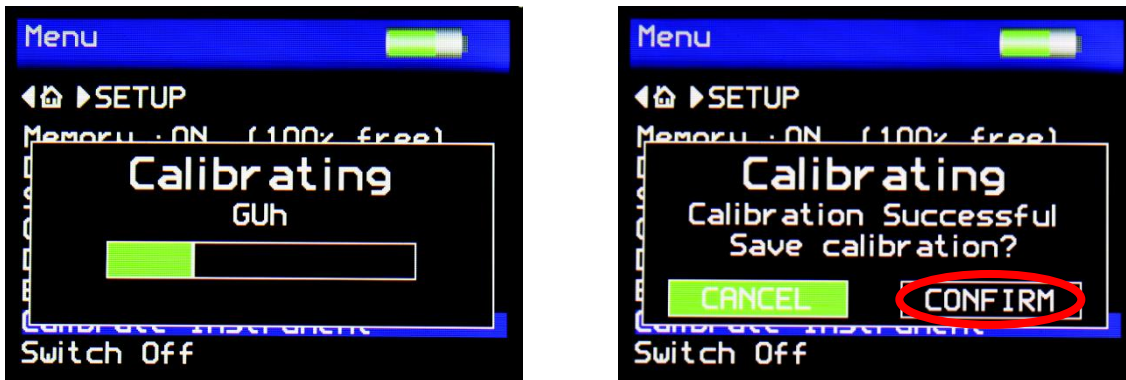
Menu

◀⌂ ▶SETUP

Memory : ON (100% free)

Calibrating

GUh

Calibrate Instrument

Switch Off

Menu

◀⌂ ▶SETUP

Memory : ON (100% free)

Calibrating

Calibration Successful

Save calibration?

CANCEL

CONFIRM

Calibrate Instrument

Switch Off